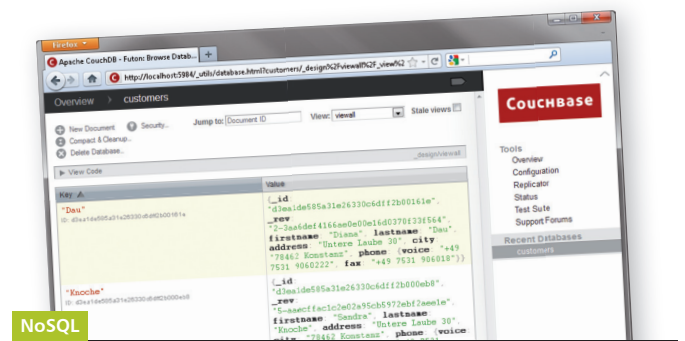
Firefox

Apache CouchDB - Futon: Browse Datab...

http://localhost:5984/_utils/database.html?customers/_design%2Fviewall%2F_view%2

Overview › customers

New Document
Security...
Compact & Cleanup...
Delete Database...

Jump to: Document ID

View: viewall

Stale views

View Code

_design/viewall

| Key | Value |
|---|---|
| "Dau" ID: d3ea1de585a31e26330c6dff2b00161e | {_id: "d3ea1de585a31e26330c6dff2b00161e", _rev: "2-3aa6def4166ae0e00e16d0370f33f564", firstname: "Diana", lastname: "Dau", address: "Untere Laube 30", city: "78462 Konstanz", phone: {voice: "+49 7531 9060222", fax: "+49 7531 906018"}} |
| "Knoche" ID: d3ea1de585a31e26330c6dff2b000eb8 | {_id: "d3ea1de585a31e26330c6dff2b000eb8", _rev: "5-aaecffac1c2e02a95cb5972ebf2aeele", firstname: "Sandra", lastname: "Knoche", address: "Untere Laube 30", city: "78462 Konstanz", phone: {voice: |

Couchbase

Tools
Overview
Configuration
Replicator
Status
Test Suite
Support Forums

Recent Databases
customers

NoSQL